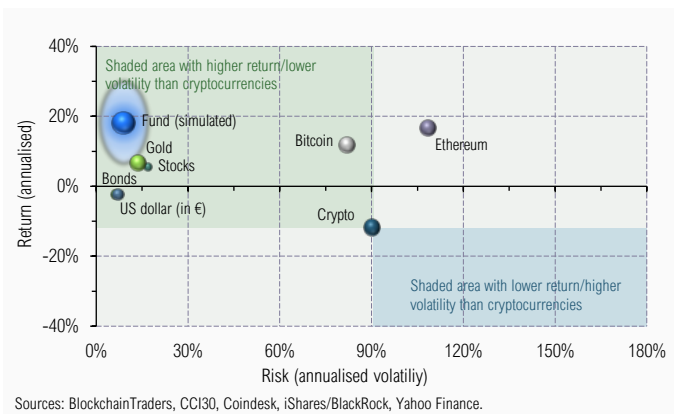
40%
20%
0%
-20%
-40%
Return (annualised)

Shaded area with higher return/lower volatility than cryptocurrencies

Fund (simulated)
Gold
Stocks
Bonds
US dollar (in €)
Bitcoin
Ethereum
Crypto

Shaded area with lower return/higher volatility than cryptocurrencies

0%
30%
60%
90%
120%
150%
180%
Risk (annualised volatiliy)

Sources: BlockchainTraders, CCI30, Coindesk, iShares/BlackRock, Yahoo Finance.